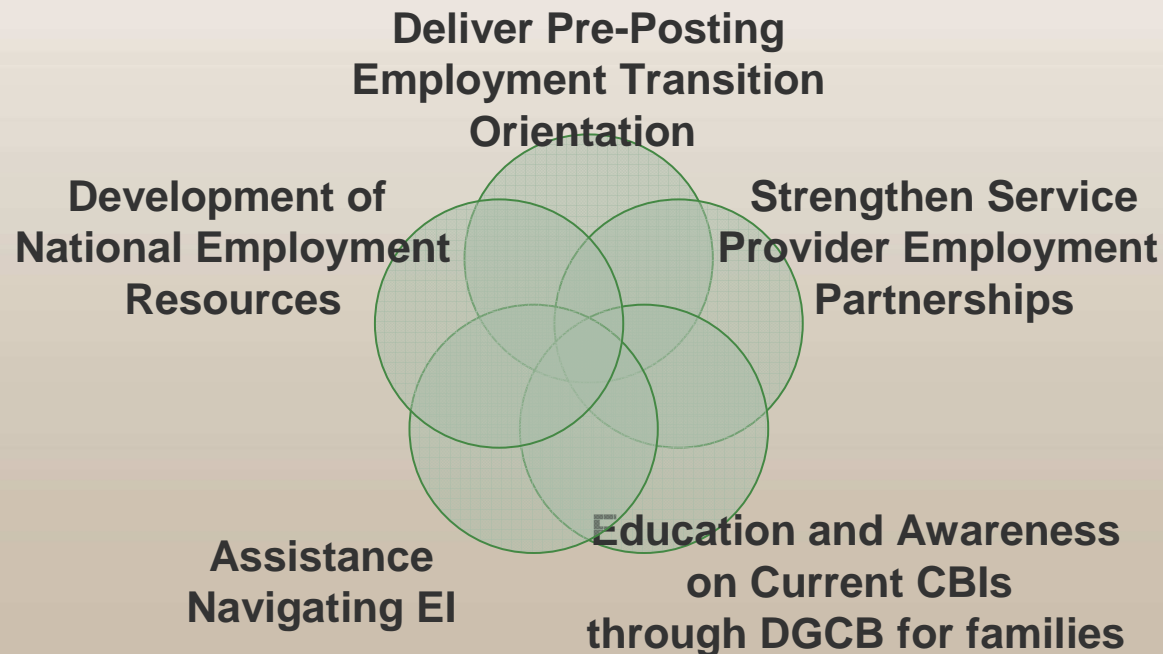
Deliver Pre-Posting Employment Transition Orientation

Development of National Employment Resources

Strengthen Service Provider Employment Partnerships

Assistance Navigating EI

Education and Awareness on Current CBIs through DGCB for families